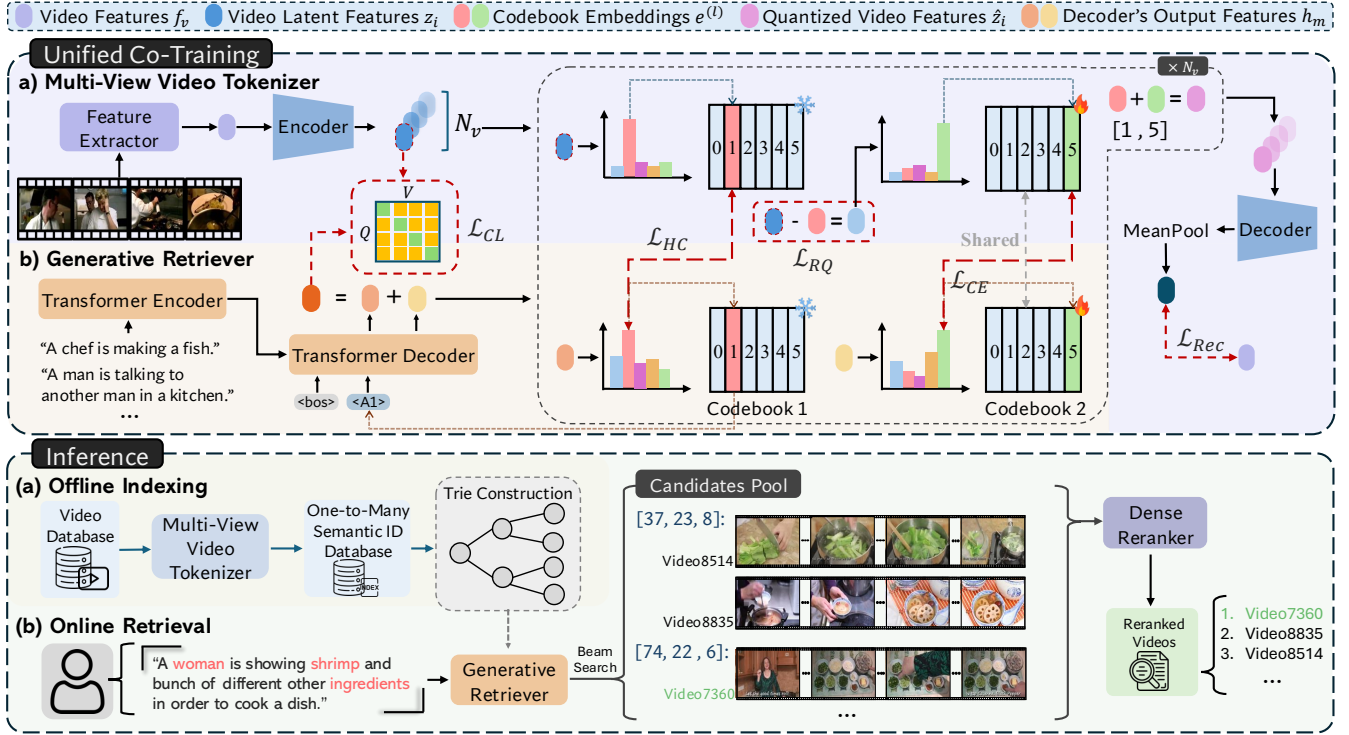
Video Features $f_v$ Video Latent Features $z_i$ Codebook Embeddings $e^{(l)}$ Quantized Video Features $\hat{z}_i$ Decoder's Output Features $h_m$

Unified Co-Training

a) Multi-View Video Tokenizer

Feature Extractor

Encoder

$N_v$

$V$

$Q$

$\mathcal{L}_{CL}$

0 1 2 3 4 5

0 1 2 3 4 5

$\times N_v$

$[1, 5]$

$\mathcal{L}_{HC}$

$\mathcal{L}_{RQ}$

Shared

$\mathcal{L}_{CE}$

MeanPool

Decoder

b) Generative Retriever

Transformer Encoder

Transformer Decoder

"A chef is making a fish."

"A man is talking to another man in a kitchen."

...

<bos> <A1>

0 1 2 3 4 5

0 1 2 3 4 5

Codebook 1

Codebook 2

$\mathcal{L}_{Rec}$

Inference

(a) Offline Indexing

Video Database

Multi-View Video Tokenizer

One-to-Many Semantic ID Database

Trie Construction

(b) Online Retrieval

"A woman is showing shrimp and bunch of different other ingredients in order to cook a dish."

Generative Retriever

Beam Search

Candidates Pool

[37, 23, 8]:

Video8514

Video8835

[74, 22 , 6]:

Video7360

...

Dense Reranker

Reranked Videos

1. Video7360
2. Video8835
3. Video8514
...